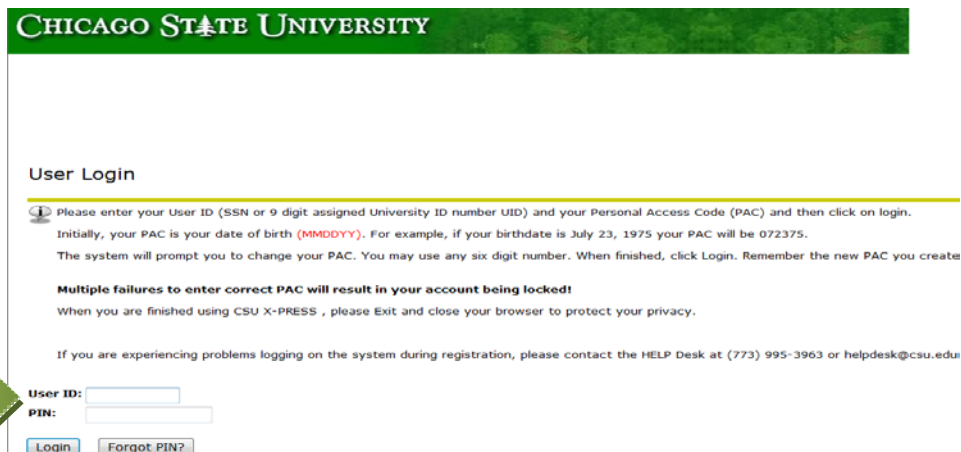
CHICAGO STATE UNIVERSITY

User Login

Please enter your User ID (SSN or 9 digit assigned University ID number UID) and your Personal Access Code (PAC) and then click on login.

Initially, your PAC is your date of birth (MMDDYY). For example, if your birthdate is July 23, 1975 your PAC will be 072375.

The system will prompt you to change your PAC. You may use any six digit number. When finished, click Login. Remember the new PAC you create

**Multiple failures to enter correct PAC will result in your account being locked!**

When you are finished using CSU X-PRESS , please Exit and close your browser to protect your privacy.

If you are experiencing problems logging on the system during registration, please contact the HELP Desk at (773) 995-3963 or helpdesk@csu.edu

User ID:
PIN:

Login Forgot PIN?